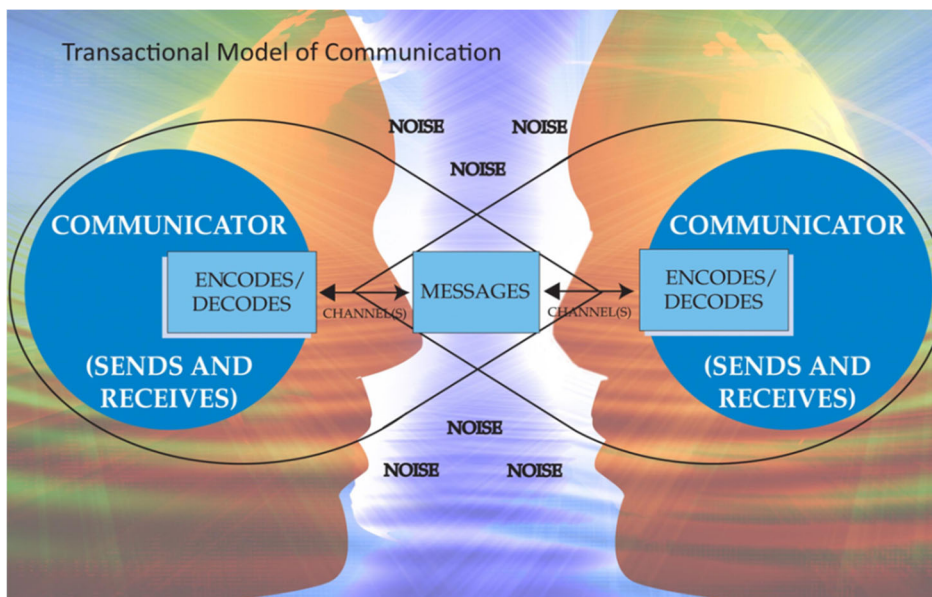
Transactional Model of Communication

NOISE NOISE

NOISE

COMMUNICATOR

ENCODES/ DECODES

CHANNEL(S)

MESSAGES

CHANNEL(S)

COMMUNICATOR

ENCODES/ DECODES

(SENDS AND RECEIVES)

(SENDS AND RECEIVES)

NOISE

NOISE NOISE